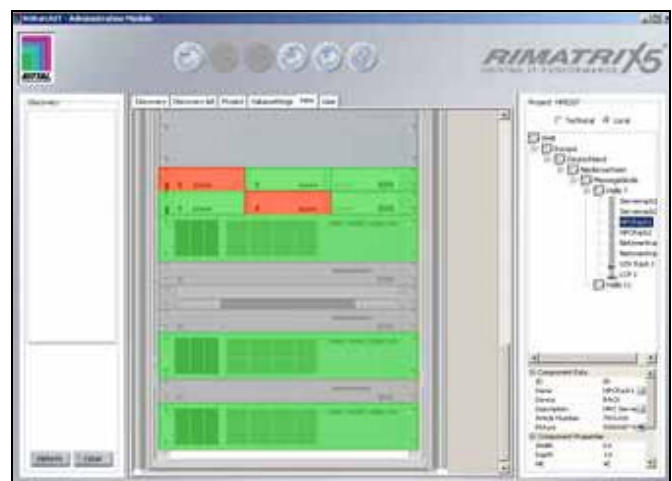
RiMatrixS - Administration Module

RITTAL

RIMATRIX5

Discovery

Discovery | Discovery bill | Project | ValueSettings | Rack | User

Project: MRS07

Technical Local

Welt
Europa
Deutschland
Niedersachsen
Messegelände
Halle 1
ServerrackX
ServerrackY
MPCRack1
MPCRack2
Networkrack
Networkrack
USV Rack 1
LCP 1
Halle 11

Component Data
ID
Name MPCRack1
Device RACK
Description
Article Number
Picture

Component Properties
Width
Depth
HE

Refresh Clear